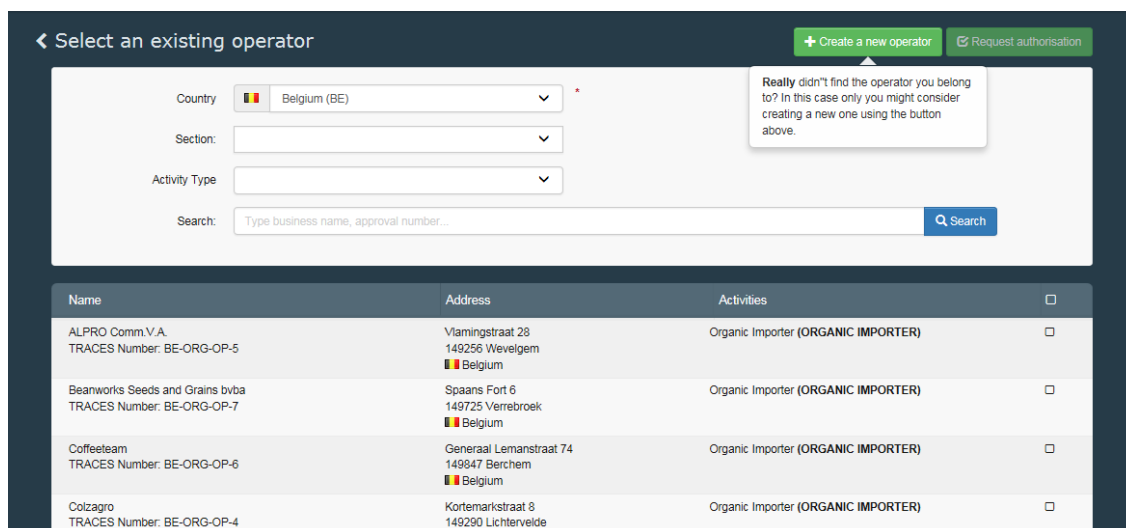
‹ Select an existing operator

+ Create a new operator

Request authorisation

Really didn"t find the operator you belong to? In this case only you might consider creating a new one using the button above.

Country Belgium (BE) *

Section:

Activity Type

Search: Type business name, approval number...

Search

| Name | Address | Activities | |
|---|---|---|---|
| ALPRO Comm.V.A. TRACES Number: BE-ORG-OP-5 | Vlamingstraat 28 149256 Wevelgem Belgium | Organic Importer **(ORGANIC IMPORTER)** | |
| Beanworks Seeds and Grains bvba TRACES Number: BE-ORG-OP-7 | Spaans Fort 6 149725 Verrebroek Belgium | Organic Importer **(ORGANIC IMPORTER)** | |
| Coffeeteam TRACES Number: BE-ORG-OP-6 | Generaal Lemanstraat 74 149847 Berchem Belgium | Organic Importer **(ORGANIC IMPORTER)** | |
| Colzagro TRACES Number: BE-ORG-OP-4 | Kortemarkstraat 8 149290 Lichtervelde | Organic Importer **(ORGANIC IMPORTER)** | |